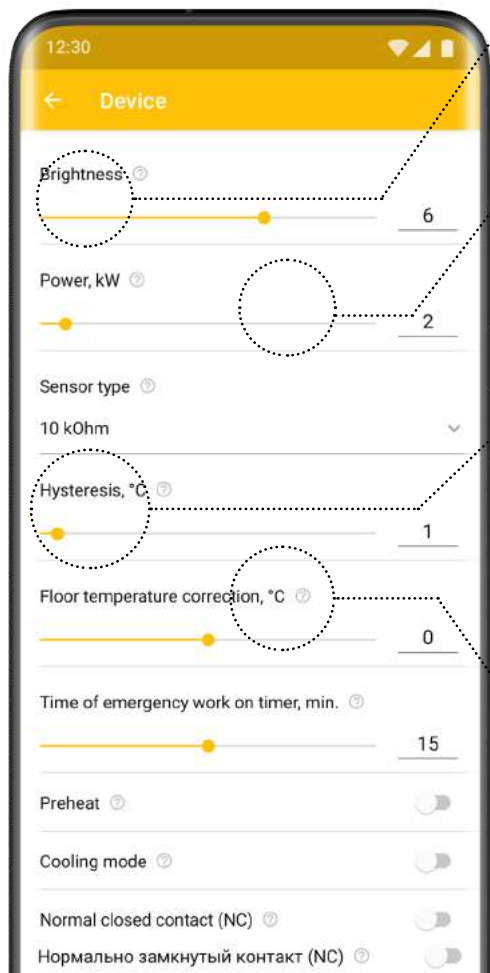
12:30

Device

Brightness

6

Power, kW

2

Sensor type

10 kOhm

Hysteresis, °C

1

Floor temperature correction, °C

0

Time of emergency work on timer, min.

15

Preheat

Cooling mode

Normal closed contact (NC)

Нормально замкнутый контакт (NC)